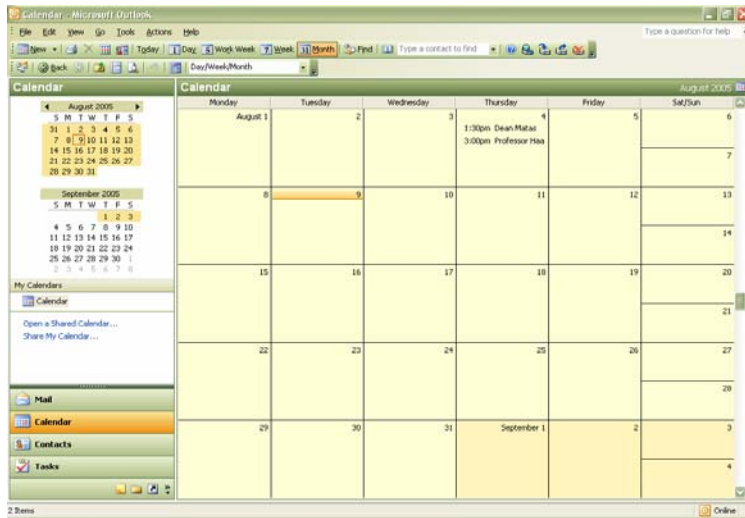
Calendar - Microsoft Outlook

File Edit View Go Tools Actions Help

Type a question for help

New Today Day 5 Work Week 7 Week 31 Month Find Type a contact to find

Back Day/Week/Month

Calendar

August 2005

| S | M | T | W | T | F | S |
|---|---|---|---|---|---|---|
| 31 | 1 | 2 | 3 | 4 | 5 | 6 |
| 7 | 8 | 9 | 10 | 11 | 12 | 13 |
| 14 | 15 | 16 | 17 | 18 | 19 | 20 |
| 21 | 22 | 23 | 24 | 25 | 26 | 27 |
| 28 | 29 | 30 | 31 | | | |

September 2005

| S | M | T | W | T | F | S |
|---|---|---|---|---|---|---|
| | | | | 1 | 2 | 3 |
| 4 | 5 | 6 | 7 | 8 | 9 | 10 |
| 11 | 12 | 13 | 14 | 15 | 16 | 17 |
| 18 | 19 | 20 | 21 | 22 | 23 | 24 |
| 25 | 26 | 27 | 28 | 29 | 30 | 1 |
| 2 | 3 | 4 | 5 | 6 | 7 | 8 |

My Calendars

Calendar

Open a Shared Calendar...
Share My Calendar...

Mail

Calendar

Contacts

Tasks

Calendar

August 2005

| Monday | Tuesday | Wednesday | Thursday | Friday | Sat/Sun |
|---|---|---|---|---|---|
| August 1 | 2 | 3 | 4 1:30pm Dean Matas 3:00pm Professor Haa | 5 | 6 7 |
| 8 | 9 | 10 | 11 | 12 | 13 14 |
| 15 | 16 | 17 | 18 | 19 | 20 21 |
| 22 | 23 | 24 | 25 | 26 | 27 28 |
| 29 | 30 | 31 | September 1 | 2 | 3 4 |

2 Items

Online